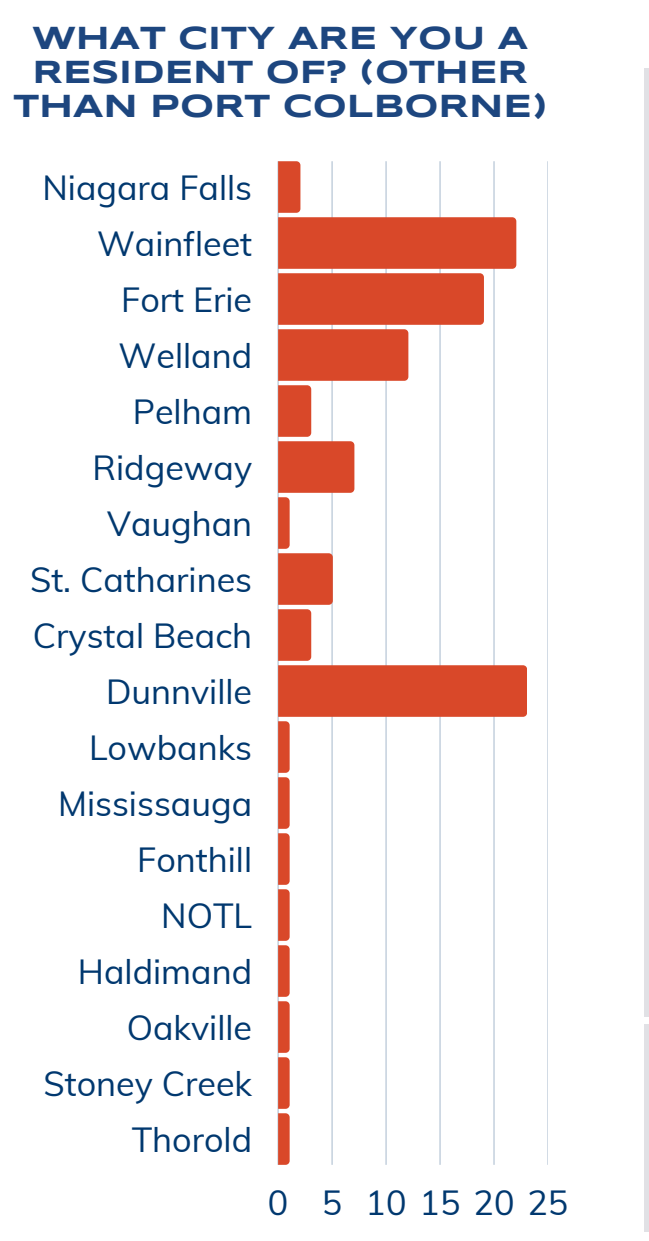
WHAT CITY ARE YOU A RESIDENT OF? (OTHER THAN PORT COLBORNE)

Niagara Falls
Wainfleet
Fort Erie
Welland
Pelham
Ridgeway
Vaughan
St. Catharines
Crystal Beach
Dunnville
Lowbanks
Mississauga
Fonthill
NOTL
Haldimand
Oakville
Stoney Creek
Thorold

0 5 10 15 20 25